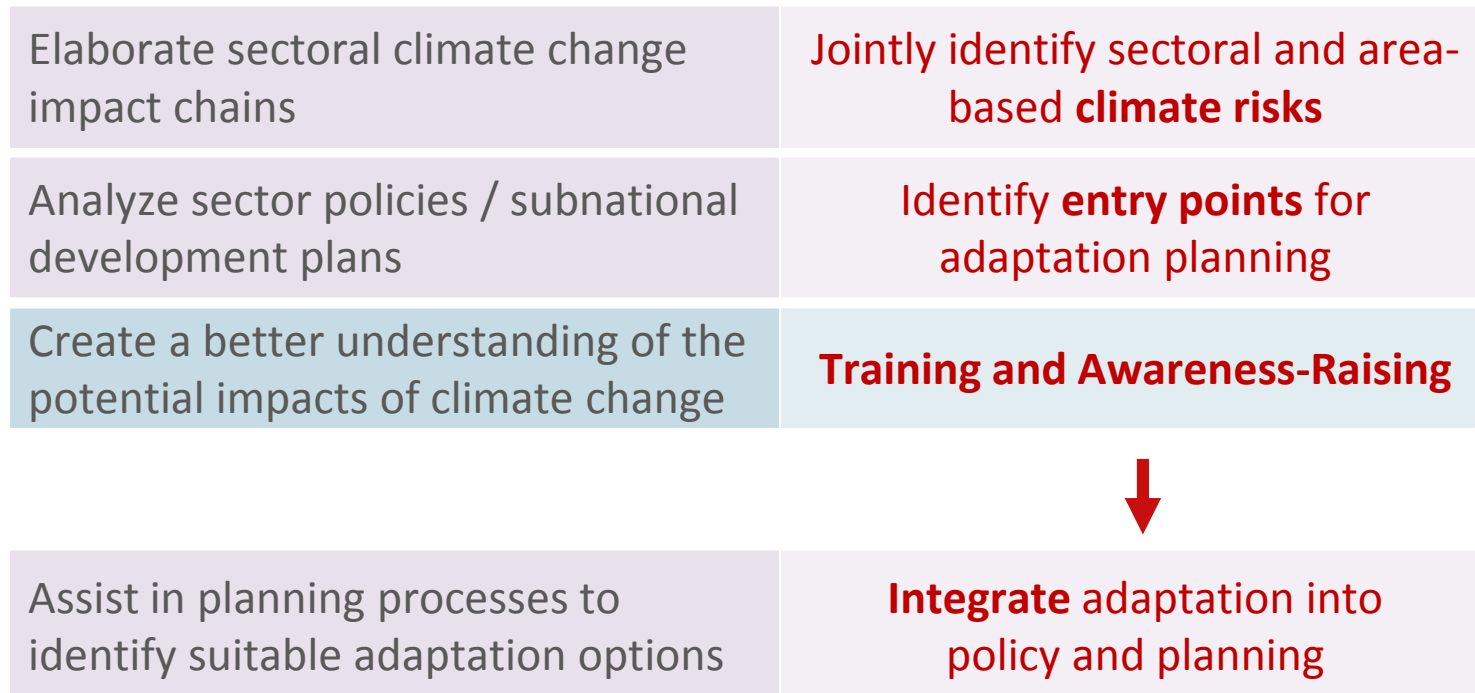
| | |
|---|---|
| Elaborate sectoral climate change impact chains | Jointly identify sectoral and area-based **climate risks** |
| Analyze sector policies / subnational development plans | Identify **entry points** for adaptation planning |
| Create a better understanding of the potential impacts of climate change | **Training and Awareness-Raising** |
| Assist in planning processes to identify suitable adaptation options | **Integrate** adaptation into policy and planning |